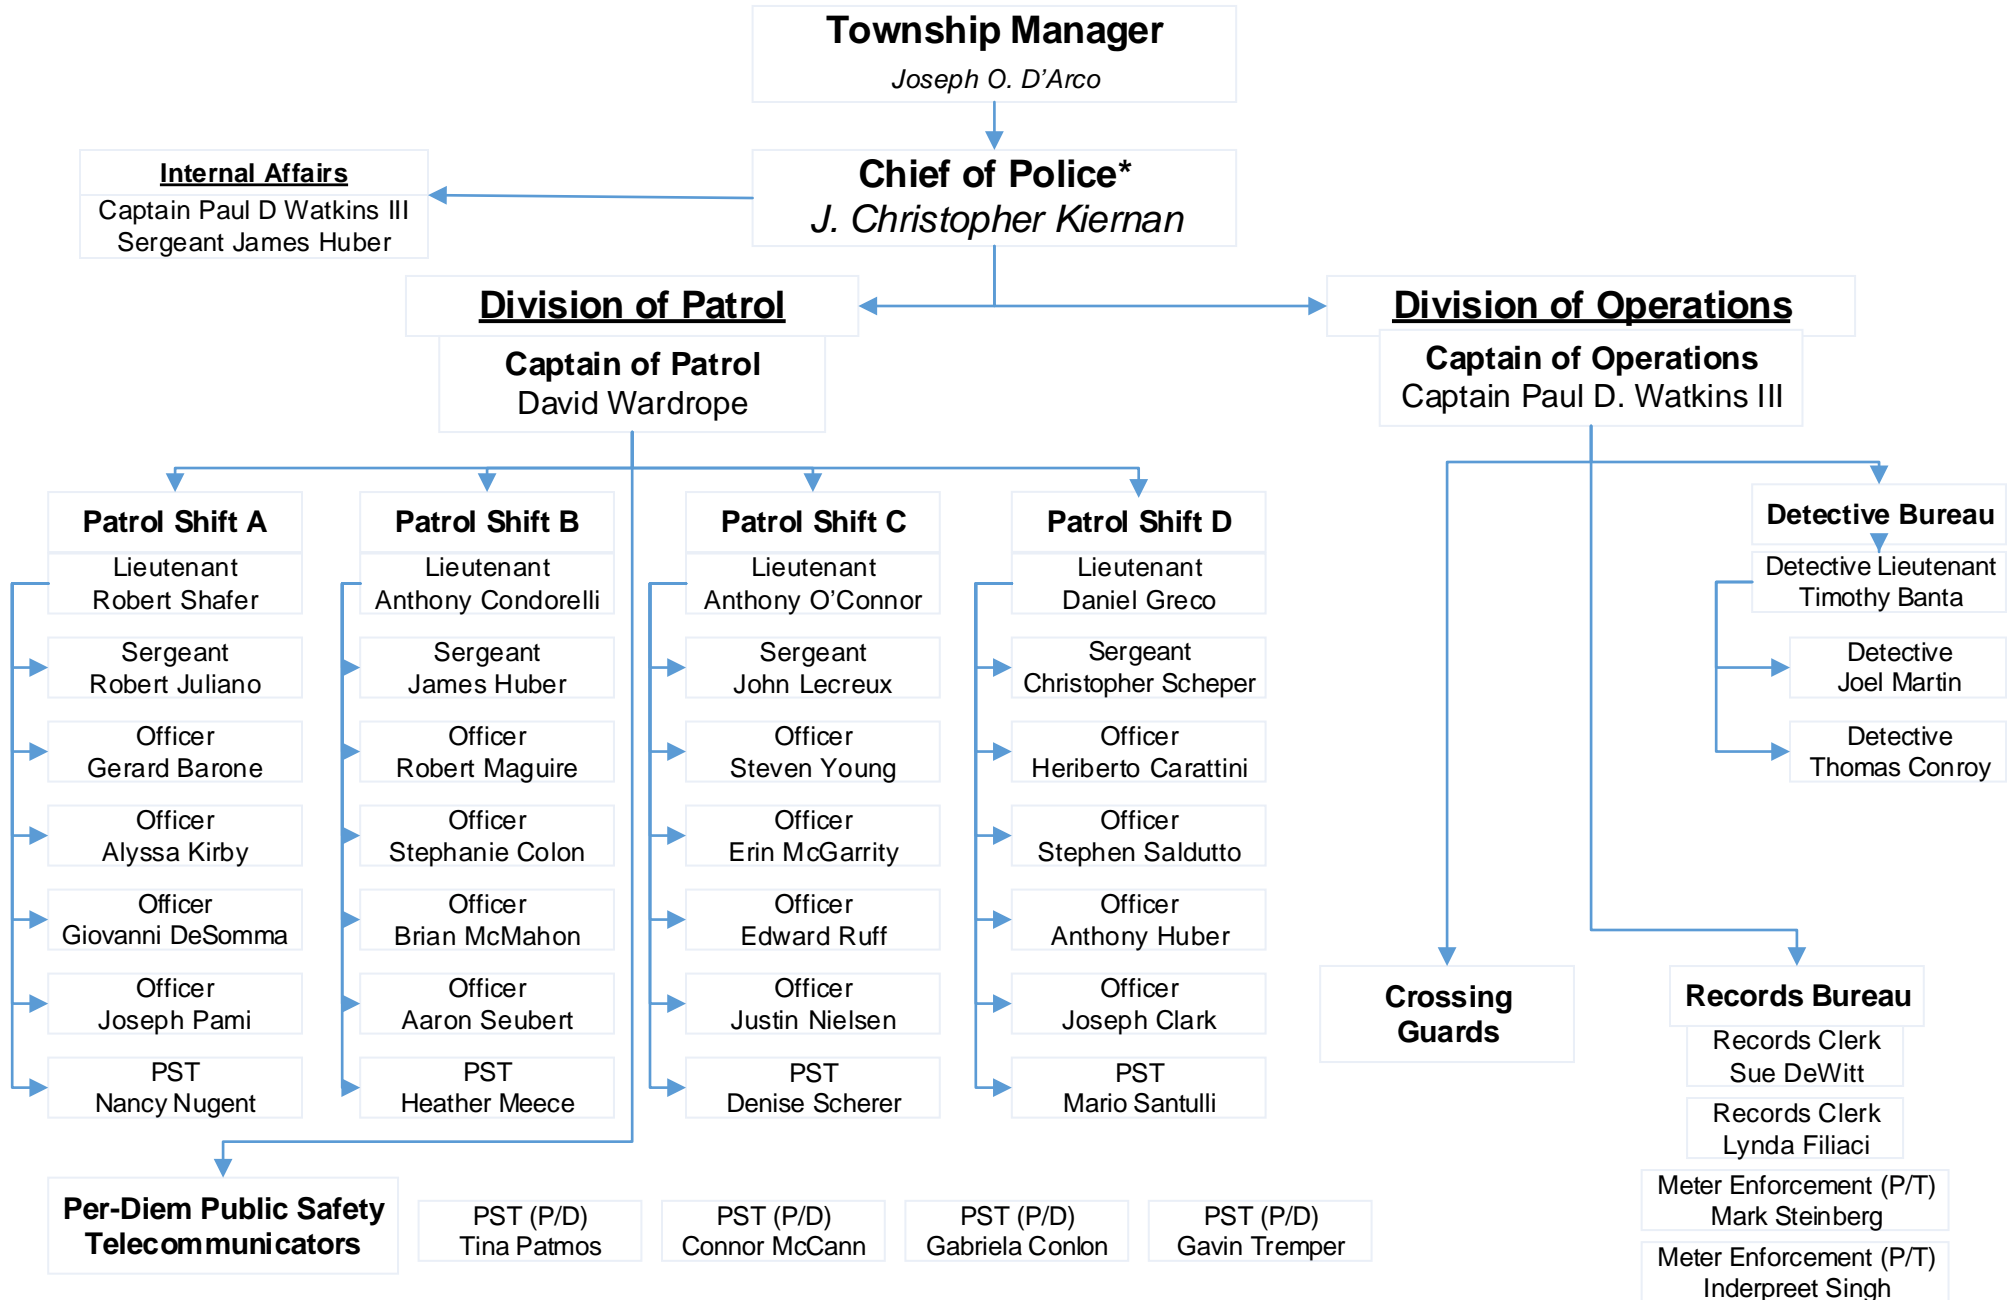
Township Manager
Joseph O. D'Arco

Chief of Police*
J. Christopher Kiernan

Internal Affairs
Captain Paul D Watkins III
Sergeant James Huber

Division of Patrol

Captain of Patrol
David Wardrope

Division of Operations

Captain of Operations
Captain Paul D. Watkins III

Patrol Shift A
Lieutenant
Robert Shafer
Sergeant
Robert Juliano
Officer
Gerard Barone
Officer
Alyssa Kirby
Officer
Giovanni DeSomma
Officer
Joseph Pami
PST
Nancy Nugent

Patrol Shift B
Lieutenant
Anthony Condorelli
Sergeant
James Huber
Officer
Robert Maguire
Officer
Stephanie Colon
Officer
Brian McMahon
Officer
Aaron Seubert
PST
Heather Meece

Patrol Shift C
Lieutenant
Anthony O'Connor
Sergeant
John Lecreux
Officer
Steven Young
Officer
Erin McGarrity
Officer
Edward Ruff
Officer
Justin Nielsen
PST
Denise Scherer

Patrol Shift D
Lieutenant
Daniel Greco
Sergeant
Christopher Scheper
Officer
Heriberto Carattini
Officer
Stephen Saldutto
Officer
Anthony Huber
Officer
Joseph Clark
PST
Mario Santulli

Detective Bureau
Detective Lieutenant
Timothy Banta
Detective
Joel Martin
Detective
Thomas Conroy

Crossing Guards

Records Bureau
Records Clerk
Sue DeWitt
Records Clerk
Lynda Filiaci
Meter Enforcement (P/T)
Mark Steinberg
Meter Enforcement (P/T)
Inderpreet Singh

Per-Diem Public Safety Telecommunicators

PST (P/D)
Tina Patmos

PST (P/D)
Connor McCann

PST (P/D)
Gabriela Conlon

PST (P/D)
Gavin Tremper